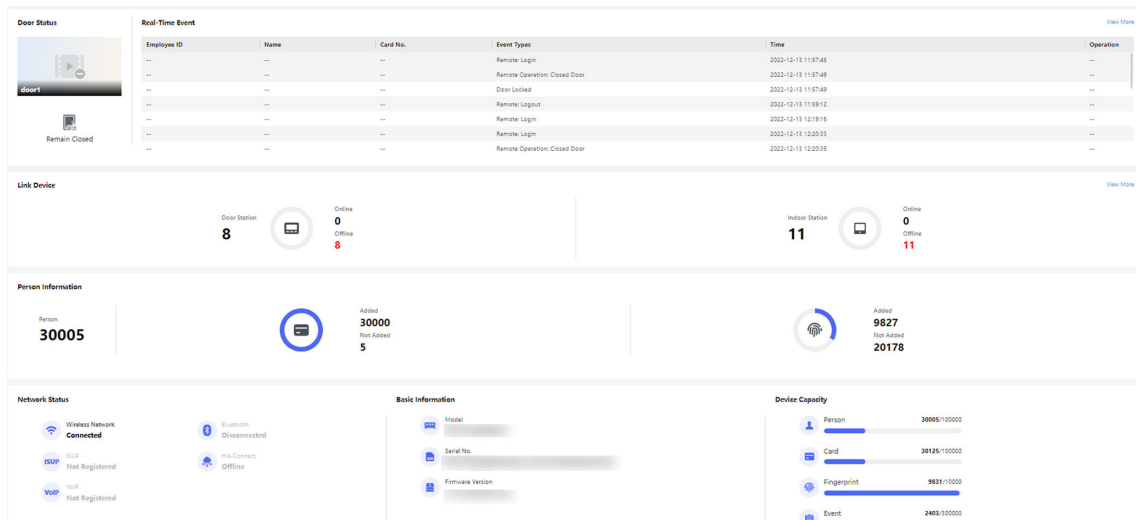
Door Status

door1

Remain Closed

Real-Time Event

View More

| Employee ID | Name | Card No. | Event Types | Time | Operation |
|---|---|---|---|---|---|
| -- | -- | -- | Remote: Login | 2022-12-13 11:57:45 | -- |
| -- | -- | -- | Remote Operation: Closed Door | 2022-12-13 11:57:49 | -- |
| -- | -- | -- | Door Locked | 2022-12-13 11:57:49 | -- |
| -- | -- | -- | Remote: Logout | 2022-12-13 11:59:12 | -- |
| -- | -- | -- | Remote: Login | 2022-12-13 12:19:15 | -- |
| -- | -- | -- | Remote: Login | 2022-12-13 12:20:33 | -- |
| -- | -- | -- | Remote Operation: Closed Door | 2022-12-13 12:20:35 | -- |

Link Device

View More

Door Station
8
Online
0
Offline
8

Indoor Station
11
Online
0
Offline
11

Person Information

Person
30005

Added
30000
Not Added
5

Added
9827
Not Added
20178

Network Status

Wireless Network
Connected

Bluetooth
Disconnected

ISUP
ISUP
Not Registered

Hik-Connect
Offline

VoIP
VoIP
Not Registered

Basic Information

Model

Serial No.

Firmware Version

Device Capacity

Person
30005/100000

Card
30125/100000

Fingerprint
9831/10000

Event
2403/300000